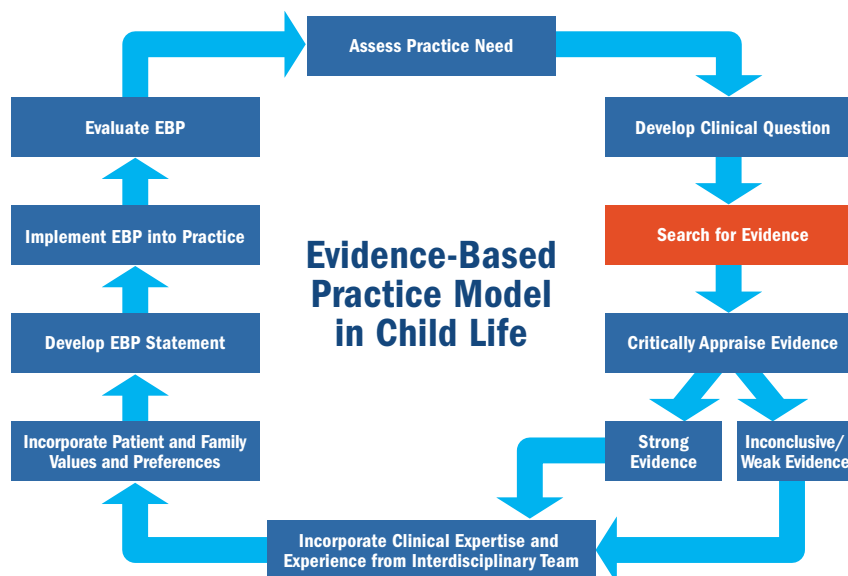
Evidence-Based Practice Model in Child Life

Assess Practice Need

Develop Clinical Question

Search for Evidence

Critically Appraise Evidence

Strong Evidence

Inconclusive/ Weak Evidence

Incorporate Clinical Expertise and Experience from Interdisciplinary Team

Incorporate Patient and Family Values and Preferences

Develop EBP Statement

Implement EBP into Practice

Evaluate EBP